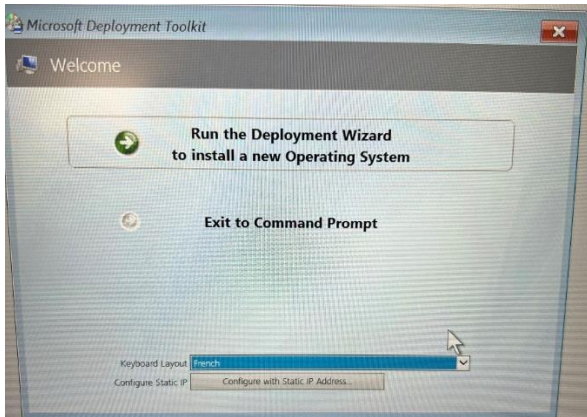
Microsoft Deployment Toolkit

Welcome

Run the Deployment Wizard
to install a new Operating System

Exit to Command Prompt

Keyboard Layout French

Configure Static IP Configure with Static IP Address...